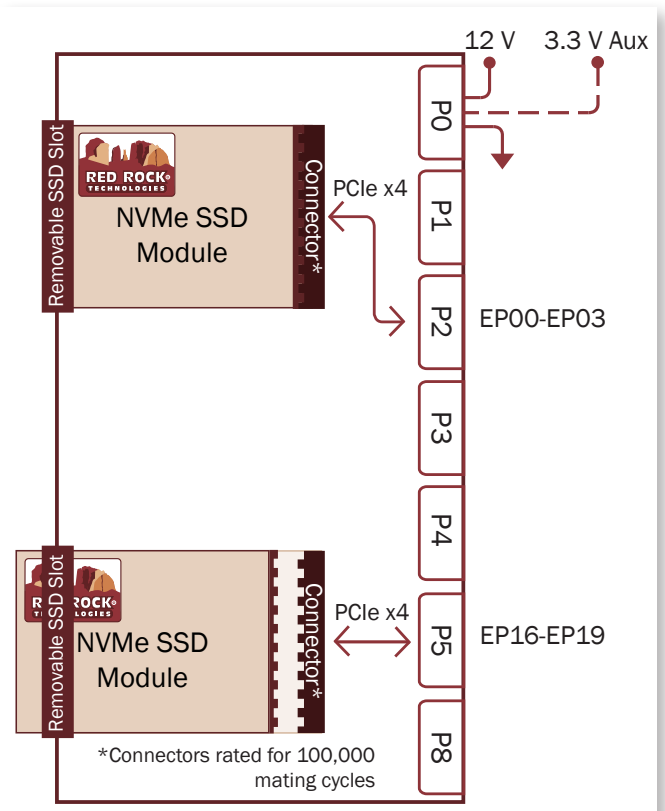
12 V
3.3 V Aux
P0
Removable SSD Slot
RED ROCK TECHNOLOGIES
NVMe SSD Module
Connector*
PCIe x4
P1
P2
EP00-EP03
P3
P4
Removable SSD Slot
RED ROCK TECHNOLOGIES
NVMe SSD Module
Connector*
PCIe x4
P5
EP16-EP19
P8
*Connectors rated for 100,000 mating cycles